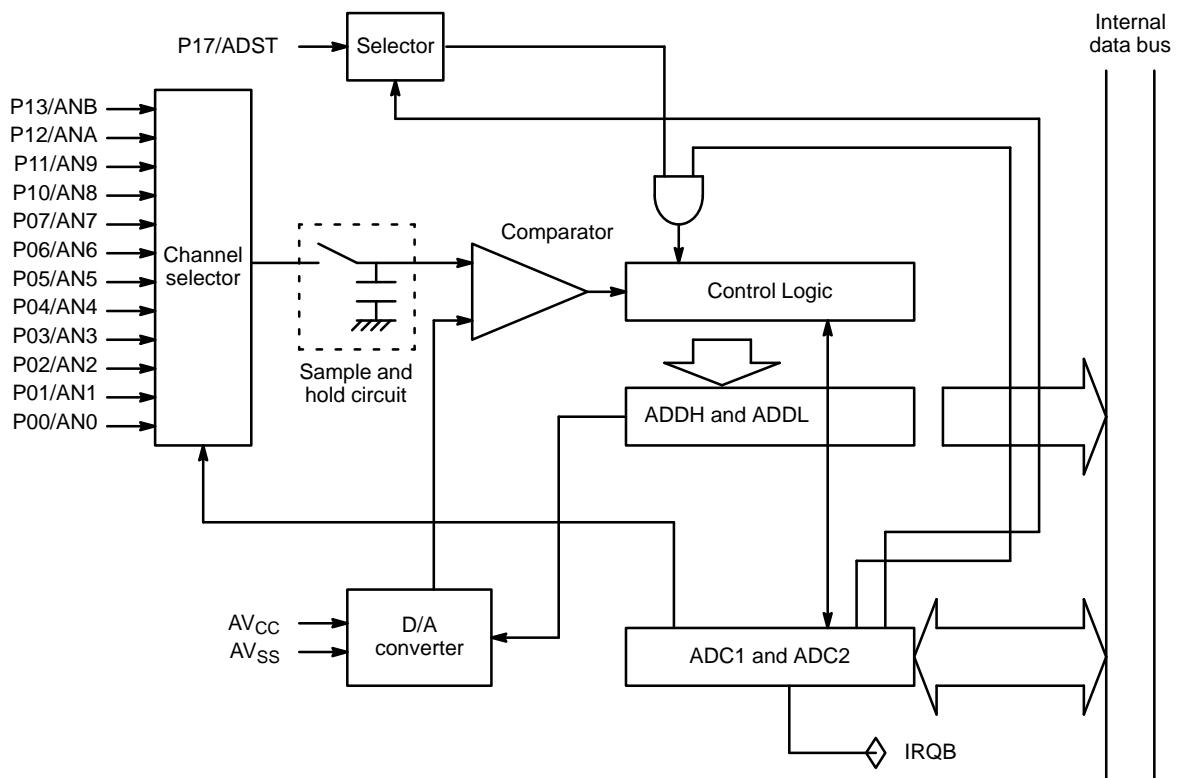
P17/ADST
Selector
Internal data bus
P13/ANB
P12/ANA
P11/AN9
P10/AN8
P07/AN7
P06/AN6
P05/AN5
P04/AN4
P03/AN3
P02/AN2
P01/AN1
P00/AN0
Channel selector
Sample and hold circuit
Comparator
Control Logic
ADDH and ADDL
$AV_{CC}$
$AV_{SS}$
D/A converter
ADC1 and ADC2
IRQB